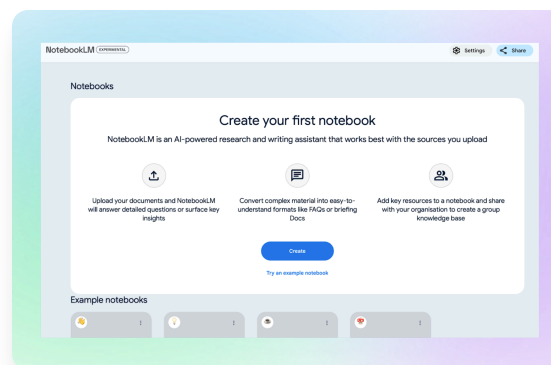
NotebookLM EXPERIMENTAL

Settings Share

Notebooks

Create your first notebook

NotebookLM is an AI-powered research and writing assistant that works best with the sources you upload

Upload your documents and NotebookLM will answer detailed questions or surface key insights

Convert complex material into easy-to-understand formats like FAQs or briefing Docs

Add key resources to a notebook and share with your organisation to create a group knowledge base

Create

Try an example notebook

Example notebooks